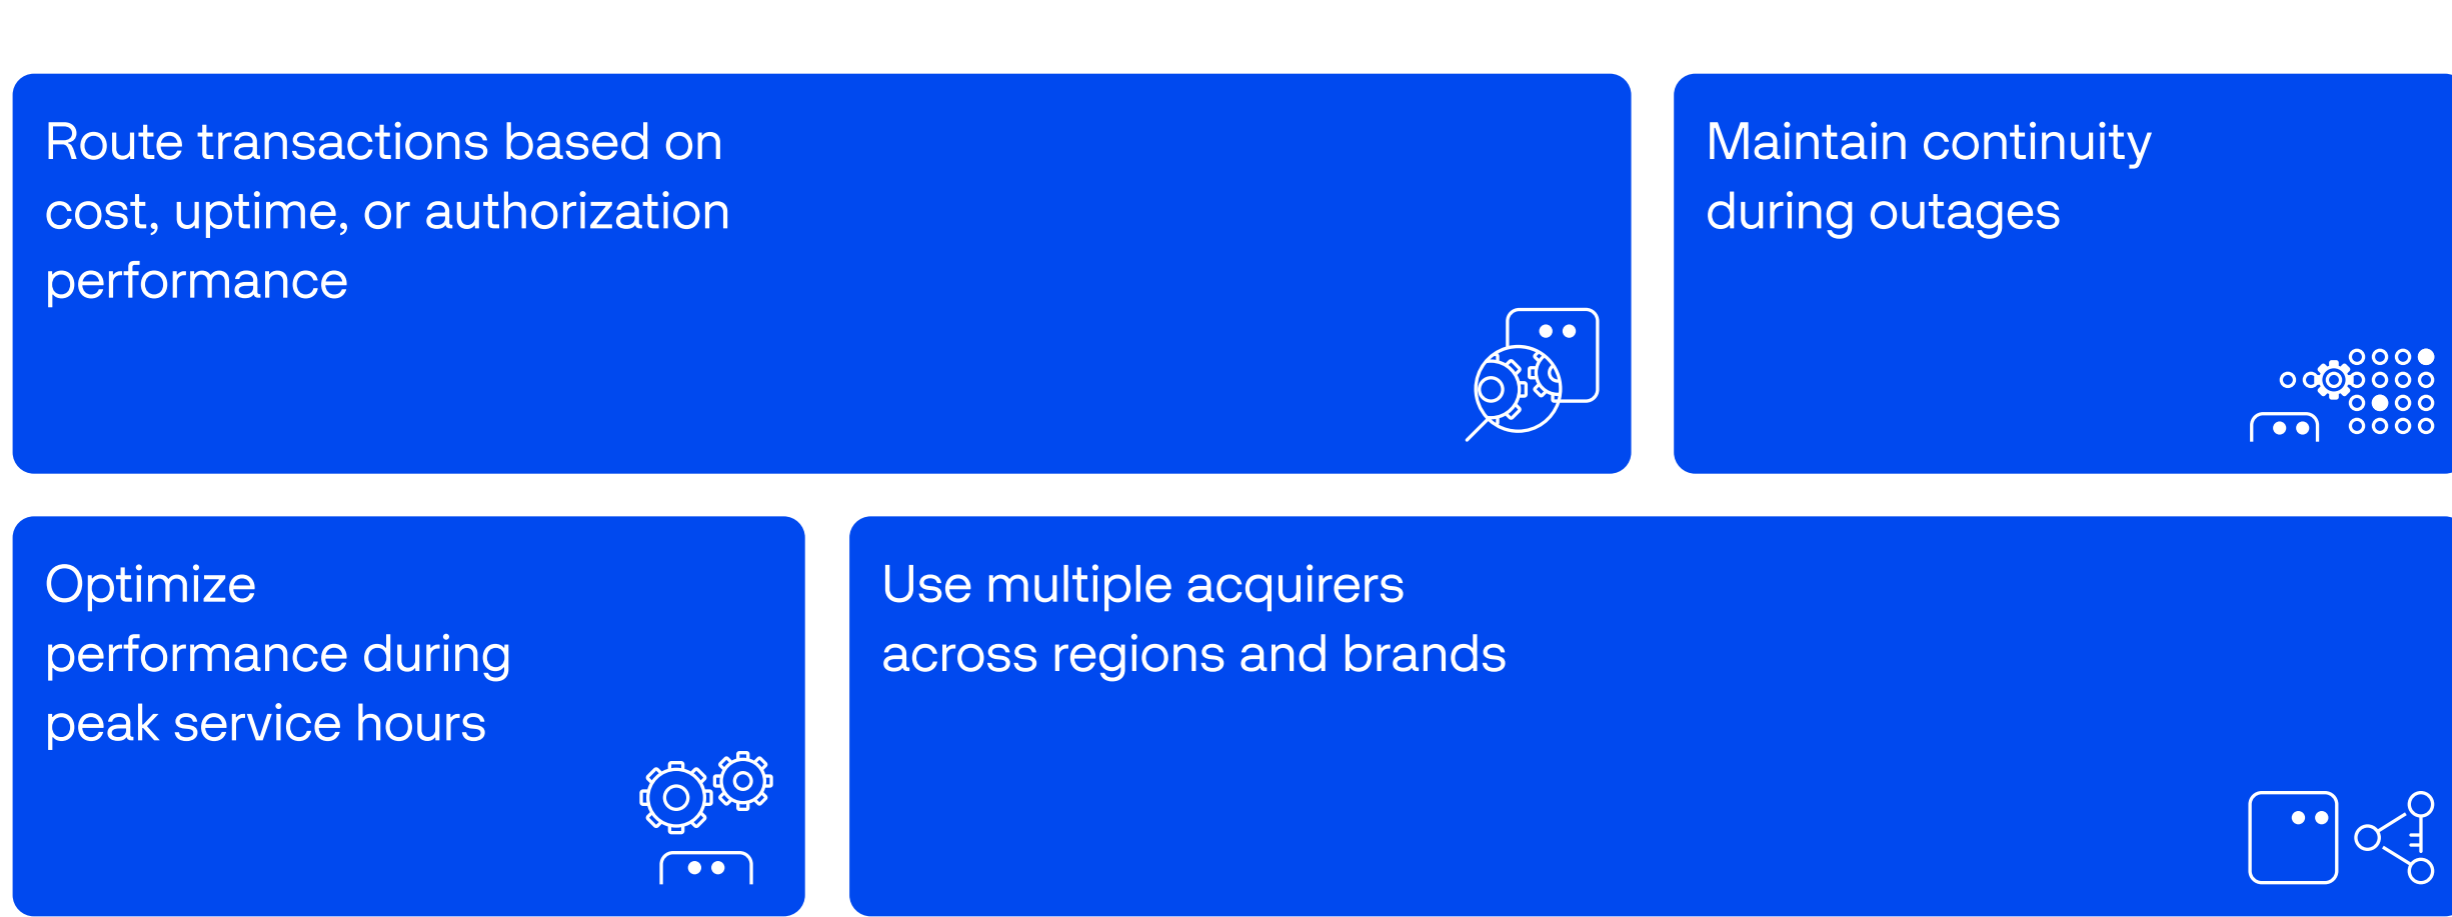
Route transactions based on cost, uptime, or authorization performance

Maintain continuity during outages

Optimize performance during peak service hours

Use multiple acquirers across regions and brands